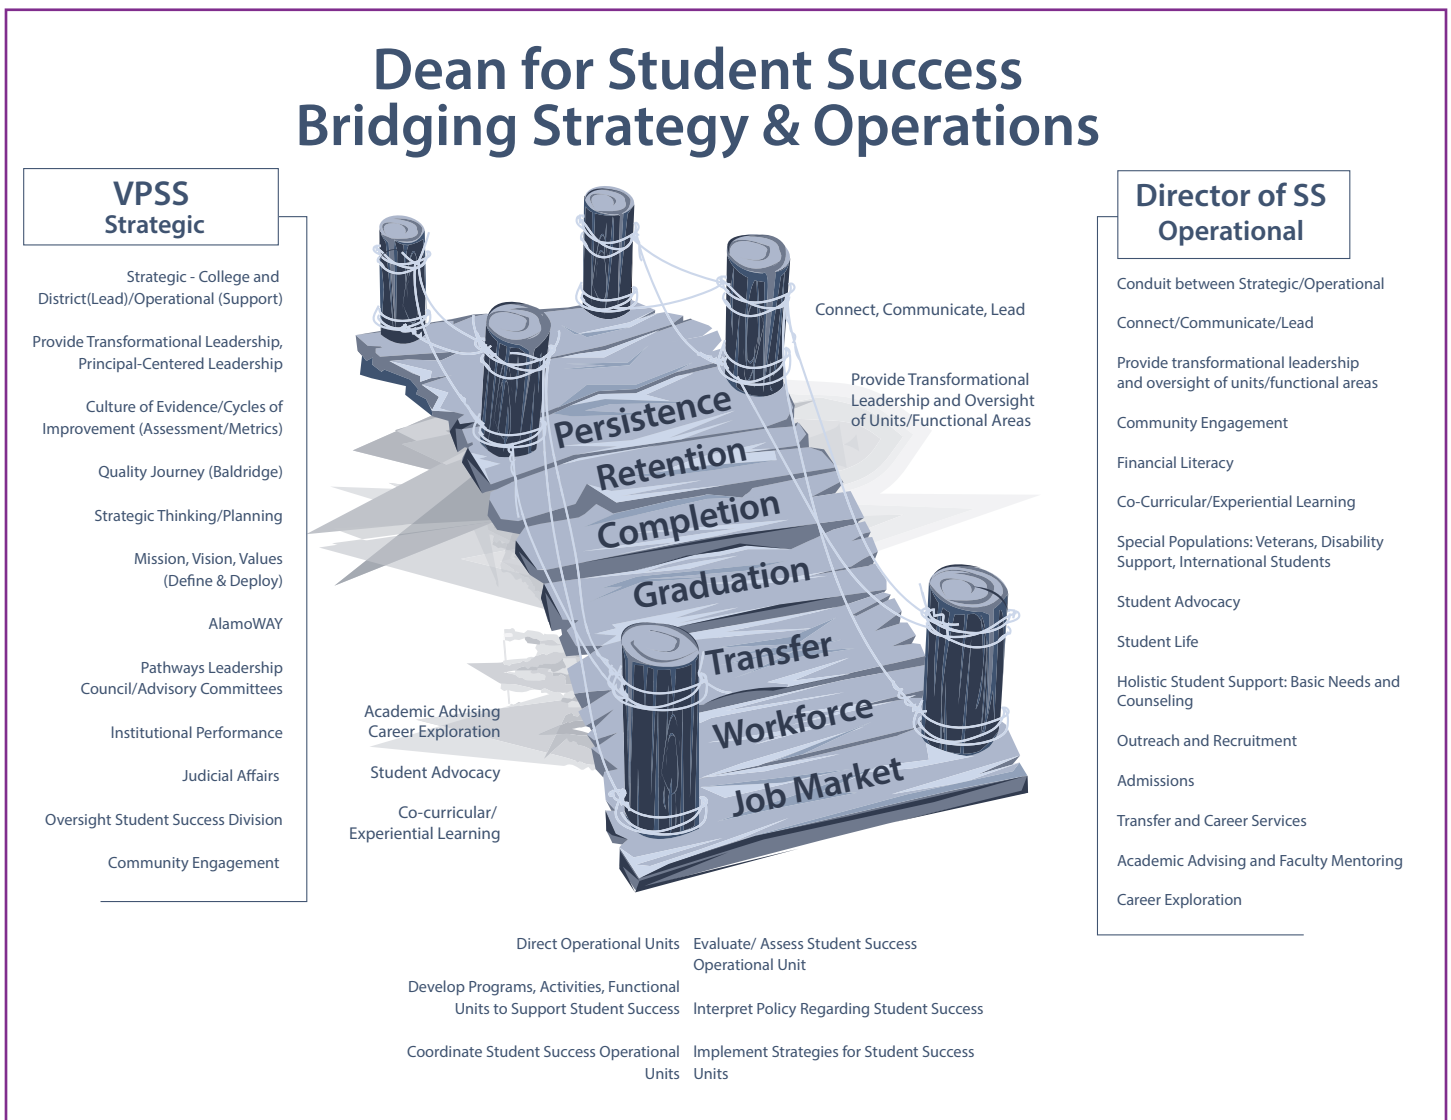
Dean for Student Success
Bridging Strategy & Operations

VPSS
Strategic

Strategic - College and District(Lead)/Operational (Support)

Provide Transformational Leadership, Principal-Centered Leadership

Culture of Evidence/Cycles of Improvement (Assessment/Metrics)

Quality Journey (Baldridge)

Strategic Thinking/Planning

Mission, Vision, Values (Define & Deploy)

AlamoWAY

Pathways Leadership Council/Advisory Committees

Institutional Performance

Judicial Affairs

Oversight Student Success Division

Community Engagement

Persistence
Retention
Completion
Graduation
Transfer
Workforce
Job Market

Connect, Communicate, Lead

Provide Transformational Leadership and Oversight of Units/Functional Areas

Academic Advising Career Exploration

Student Advocacy

Co-curricular/ Experiential Learning

Director of SS
Operational

Conduit between Strategic/Operational

Connect/Communicate/Lead

Provide transformational leadership and oversight of units/functional areas

Community Engagement

Financial Literacy

Co-Curricular/Experiential Learning

Special Populations: Veterans, Disability Support, International Students

Student Advocacy

Student Life

Holistic Student Support: Basic Needs and Counseling

Outreach and Recruitment

Admissions

Transfer and Career Services

Academic Advising and Faculty Mentoring

Career Exploration

Direct Operational Units

Develop Programs, Activities, Functional Units to Support Student Success

Coordinate Student Success Operational Units

Evaluate/ Assess Student Success Operational Unit

Interpret Policy Regarding Student Success

Implement Strategies for Student Success Units